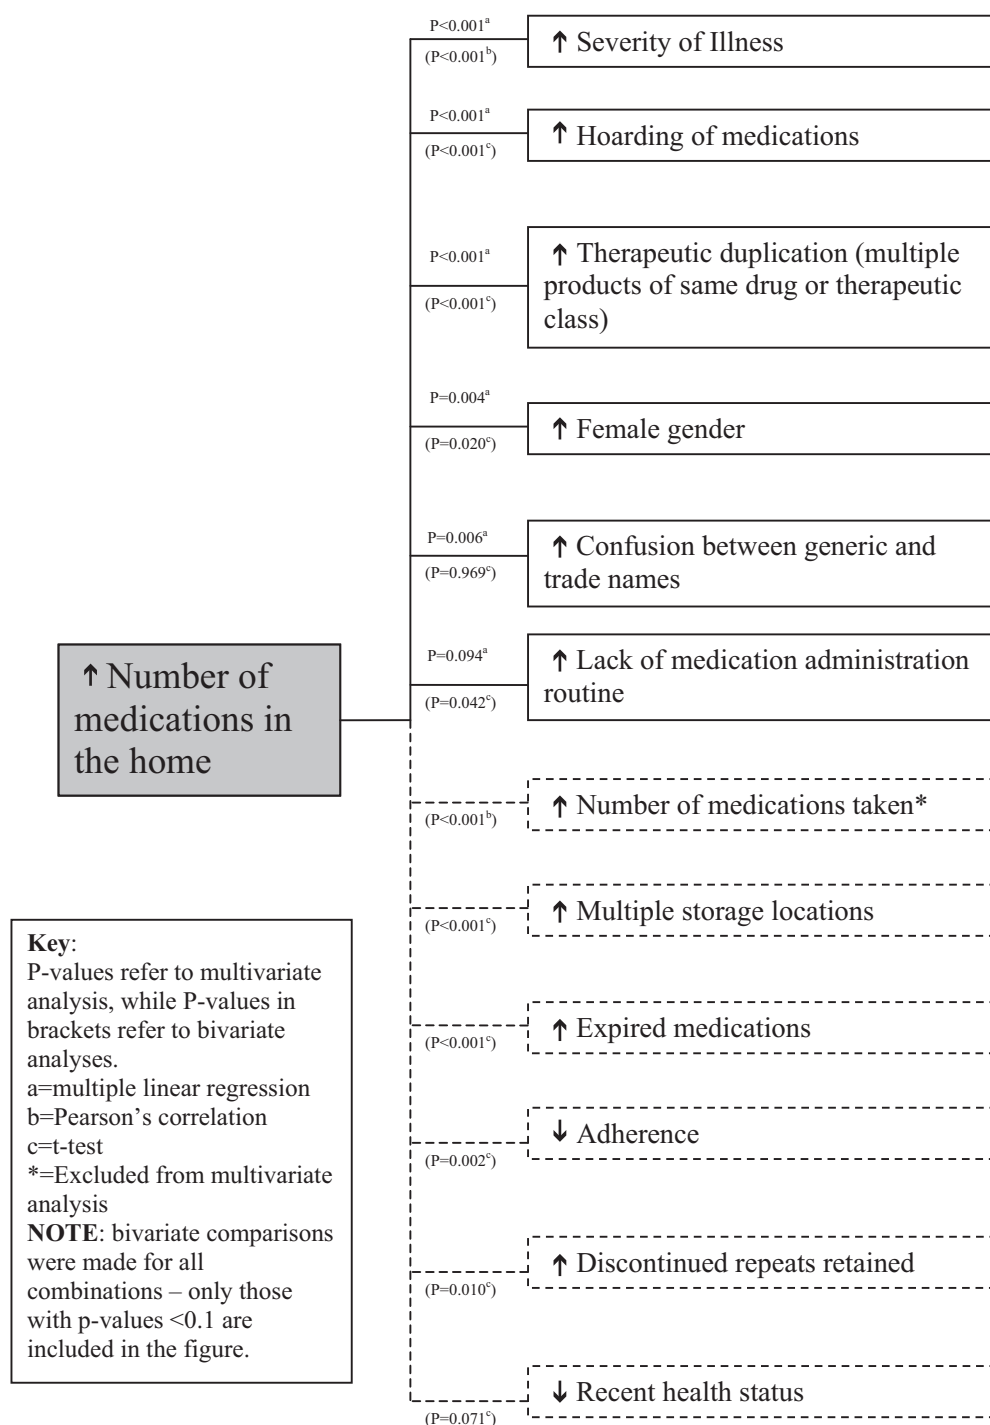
↑ Number of medications in the home

P<0.001$^{a}$
(P<0.001$^{b}$)
↑ Severity of Illness

P<0.001$^{a}$
(P<0.001$^{c}$)
↑ Hoarding of medications

P<0.001$^{a}$
(P<0.001$^{c}$)
↑ Therapeutic duplication (multiple products of same drug or therapeutic class)

P=0.004$^{a}$
(P=0.020$^{c}$)
↑ Female gender

P=0.006$^{a}$
(P=0.969$^{c}$)
↑ Confusion between generic and trade names

P=0.094$^{a}$
(P=0.042$^{c}$)
↑ Lack of medication administration routine

(P<0.001$^{b}$)
↑ Number of medications taken*

(P<0.001$^{c}$)
↑ Multiple storage locations

(P<0.001$^{c}$)
↑ Expired medications

(P=0.002$^{c}$)
↓ Adherence

(P=0.010$^{c}$)
↑ Discontinued repeats retained

(P=0.071$^{c}$)
↓ Recent health status

**Key**:
P-values refer to multivariate analysis, while P-values in brackets refer to bivariate analyses.
a=multiple linear regression
b=Pearson's correlation
c=t-test
*=Excluded from multivariate analysis
**NOTE**: bivariate comparisons were made for all combinations – only those with p-values <0.1 are included in the figure.